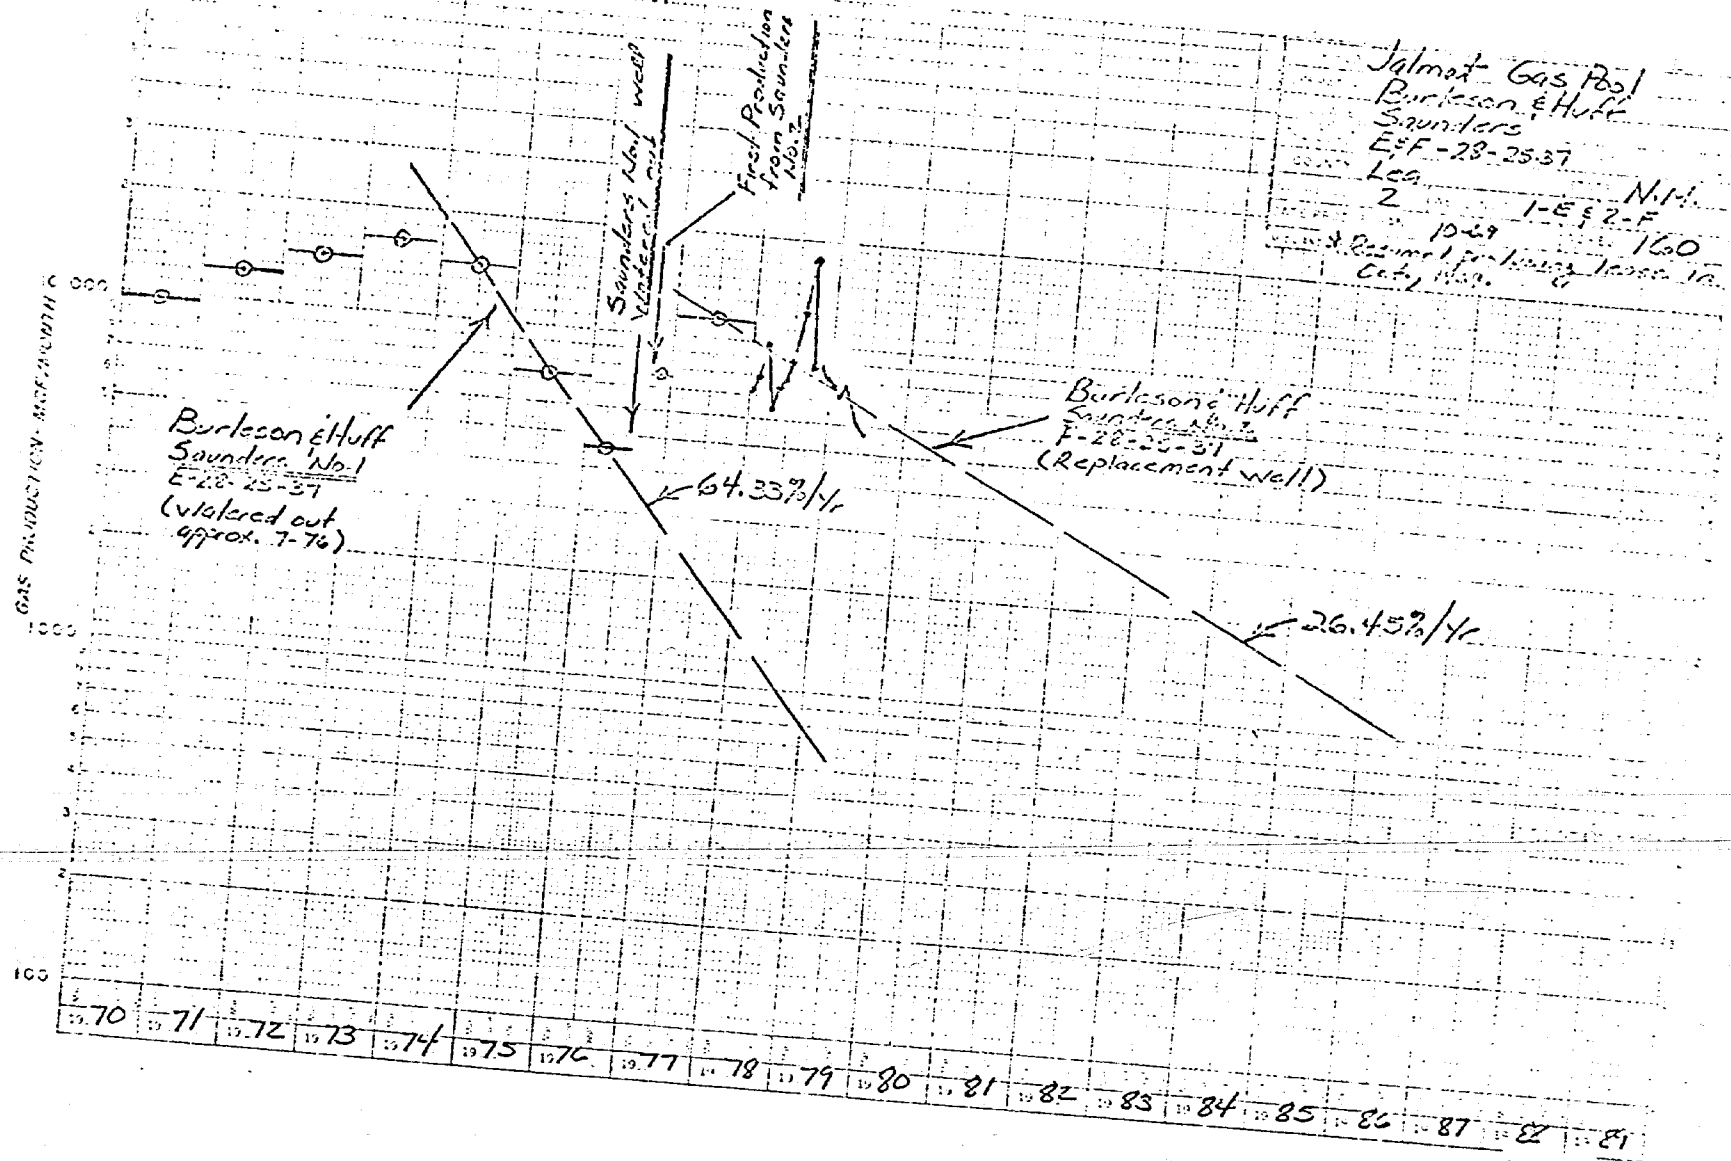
Jalmat Gas Pool
Burleson & Huff
Saunders
E&F-28-25-37
Lea N.M.
2 1-E & 2-F
10-29 160
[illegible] for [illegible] lease in Cety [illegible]

Saunders No. 1 Well Watered out

First Production from Saunders No. 2

Burleson & Huff
Saunders No. 1
E-28-25-37
(watered out approx. 7-76)

Burleson & Huff
Saunders No. 2
F-28-25-37
(Replacement well)

64.33%/Yr

26.45%/Yr

GAS PRODUCTION - MCF/MONTH

10 000

1000

100

19 70
19 71
19 72
19 73
19 74
19 75
19 76
19 77
19 78
19 79
19 80
19 81
19 82
19 83
19 84
19 85
19 86
19 87
19 88
19 89